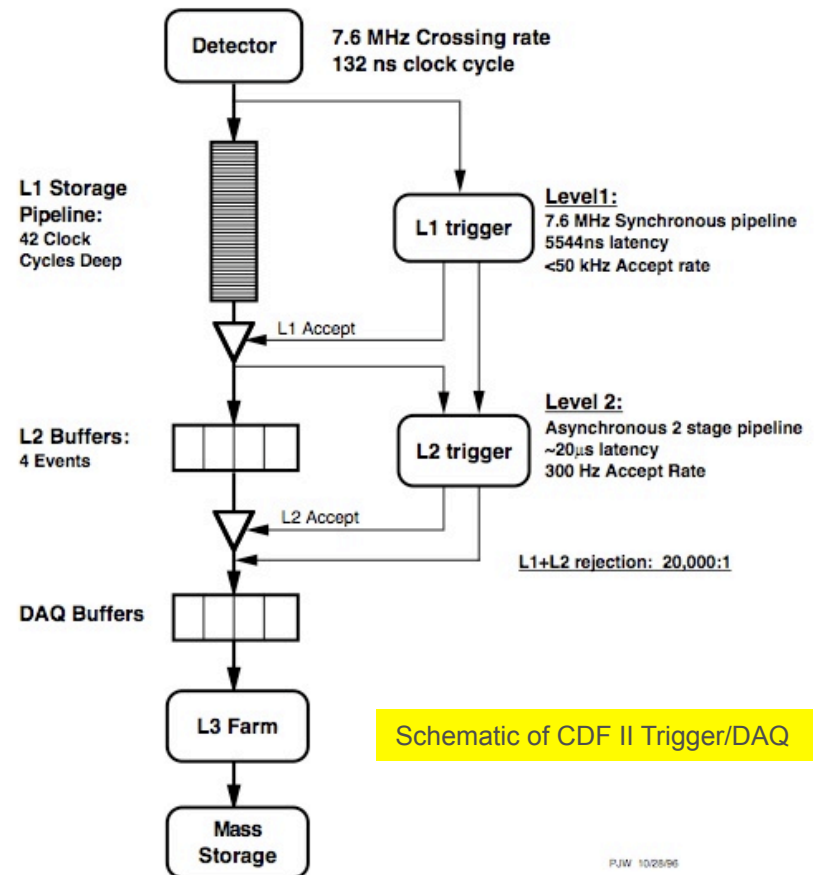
Detector

7.6 MHz Crossing rate
132 ns clock cycle

L1 Storage Pipeline:
42 Clock Cycles Deep

L1 trigger

Level1:
7.6 MHz Synchronous pipeline
5544ns latency
<50 kHz Accept rate

L1 Accept

L2 Buffers:
4 Events

L2 trigger

Level 2:
Asynchronous 2 stage pipeline
~20$\mu$s latency
300 Hz Accept Rate

L2 Accept

L1+L2 rejection: 20,000:1

DAQ Buffers

L3 Farm

Schematic of CDF II Trigger/DAQ

Mass Storage

PJW 10/28/96